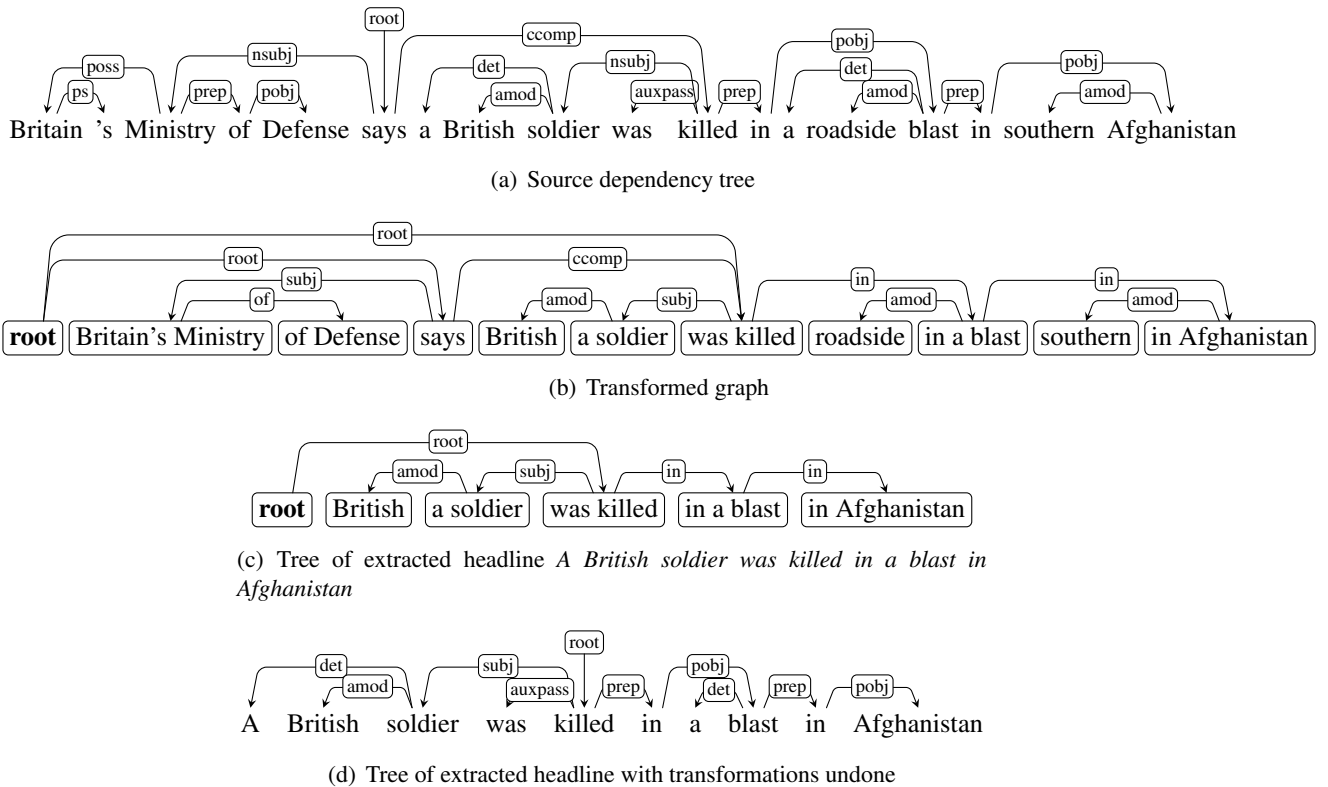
root
ccomp
nsubj
poss
ps
prep
pobj
det
amod
nsubj
auxpass
prep
pobj
det
amod
prep
pobj
amod

Britain 's Ministry of Defense says a British soldier was killed in a roadside blast in southern Afghanistan

(a) Source dependency tree

root
root
subj
of
ccomp
amod
subj
in
amod
in
amod

root Britain's Ministry of Defense says British a soldier was killed roadside in a blast southern in Afghanistan

(b) Transformed graph

root
amod
subj
in
in

root British a soldier was killed in a blast in Afghanistan

(c) Tree of extracted headline *A British soldier was killed in a blast in Afghanistan*

root
det
amod
subj
auxpass
prep
pobj
det
prep
pobj

A British soldier was killed in a blast in Afghanistan

(d) Tree of extracted headline with transformations undone